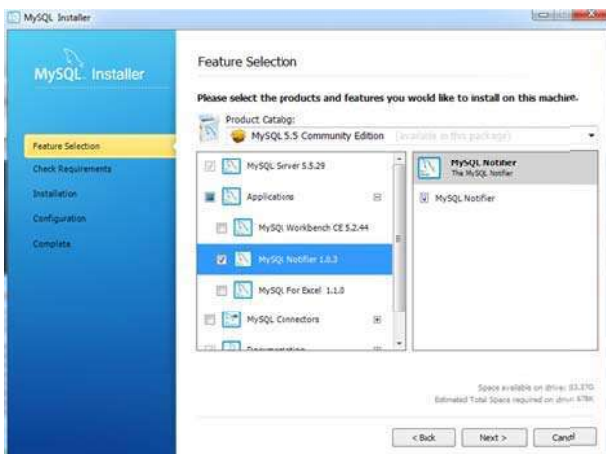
MySQL Installer

MySQL. Installer

Feature Selection

Check Requirements

Installation

Configuration

Complete

Feature Selection

Please select the products and features you would like to install on this machine.

Product Catalog:

MySQL 5.5 Community Edition (available in this package)

MySQL Server 5.5.29

Applications

MySQL Workbench CE 5.2.44

MySQL Notifier 1.0.3

MySQL For Excel 1.1.0

MySQL Connectors

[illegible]

MySQL Notifier
The MySQL Notifier

MySQL Notifier

Space available on drive: 83.37G
Estimated Total Space required on drive: 678K

< Back

Next >

Cancel